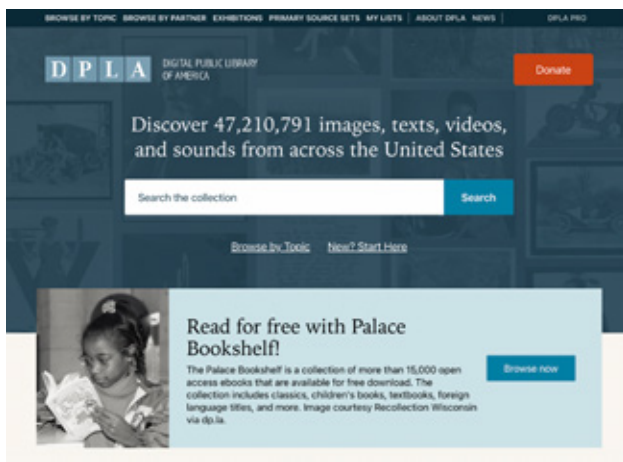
BROWSE BY TOPIC BROWSE BY PARTNER EXHIBITIONS PRIMARY SOURCE SETS MY LISTS | ABOUT DPLA NEWS | DPLA PRO

D P L A DIGITAL PUBLIC LIBRARY OF AMERICA

Donate

Discover 47,210,791 images, texts, videos, and sounds from across the United States

Search the collection

Search

Browse by Topic New? Start Here

Read for free with Palace Bookshelf!

The Palace Bookshelf is a collection of more than 15,000 open access ebooks that are available for free download. The collection includes classics, children's books, textbooks, foreign language titles, and more. Image courtesy Recollection Wisconsin via dp.la.

Browse now